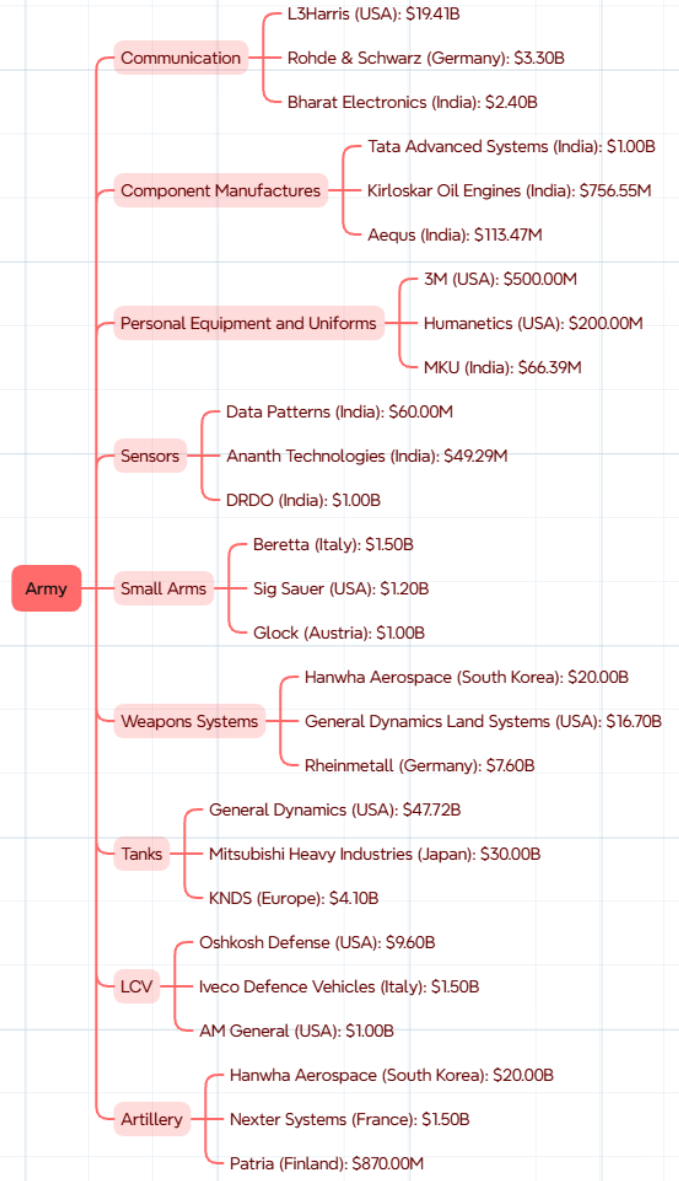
Army

Communication
L3Harris (USA): $19.41B
Rohde & Schwarz (Germany): $3.30B
Bharat Electronics (India): $2.40B

Component Manufactures
Tata Advanced Systems (India): $1.00B
Kirloskar Oil Engines (India): $756.55M
Aequs (India): $113.47M

Personal Equipment and Uniforms
3M (USA): $500.00M
Humanetics (USA): $200.00M
MKU (India): $66.39M

Sensors
Data Patterns (India): $60.00M
Ananth Technologies (India): $49.29M
DRDO (India): $1.00B

Small Arms
Beretta (Italy): $1.50B
Sig Sauer (USA): $1.20B
Glock (Austria): $1.00B

Weapons Systems
Hanwha Aerospace (South Korea): $20.00B
General Dynamics Land Systems (USA): $16.70B
Rheinmetall (Germany): $7.60B

Tanks
General Dynamics (USA): $47.72B
Mitsubishi Heavy Industries (Japan): $30.00B
KNDS (Europe): $4.10B

LCV
Oshkosh Defense (USA): $9.60B
Iveco Defence Vehicles (Italy): $1.50B
AM General (USA): $1.00B

Artillery
Hanwha Aerospace (South Korea): $20.00B
Nexter Systems (France): $1.50B
Patria (Finland): $870.00M